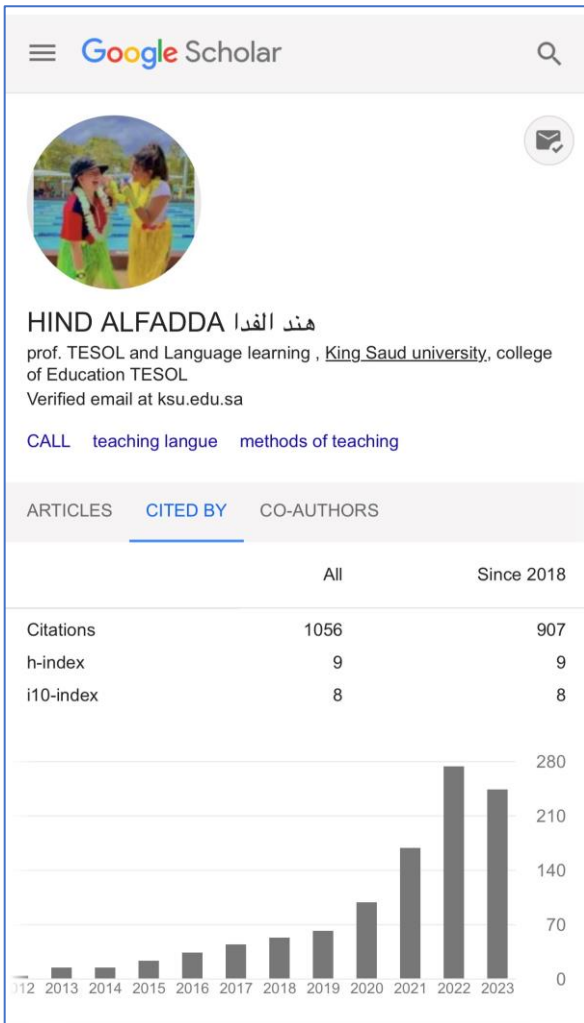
Google Scholar

HIND ALFADDA هند الفدا
prof. TESOL and Language learning , King Saud university, college of Education TESOL
Verified email at ksu.edu.sa

CALL teaching langue methods of teaching

ARTICLES CITED BY CO-AUTHORS

| | All | Since 2018 |
|---|---|---|
| Citations | 1056 | 907 |
| h-index | 9 | 9 |
| i10-index | 8 | 8 |

280
210
140
70
0

)12 2013 2014 2015 2016 2017 2018 2019 2020 2021 2022 2023